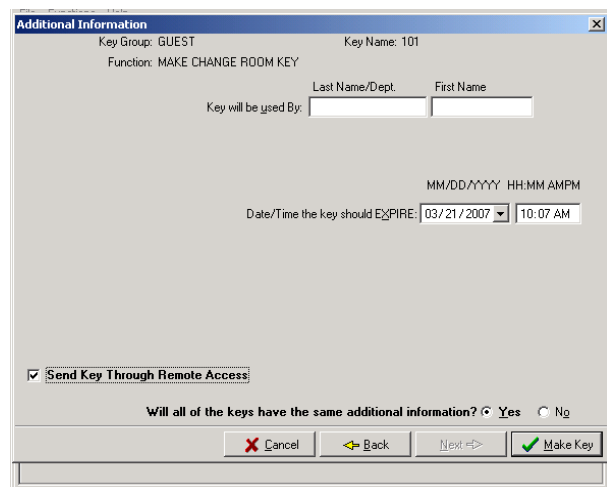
Additional Information

Key Group: GUEST

Key Name: 101

Function: MAKE CHANGE ROOM KEY

Last Name/Dept.

First Name

Key will be used By:

MM/DD/YYYY HH:MM AMPM

Date/Time the key should EXPIRE: 03/21/2007 10:07 AM

Send Key Through Remote Access

Will all of the keys have the same additional information? Yes No

Cancel

Back

Next

Make Key